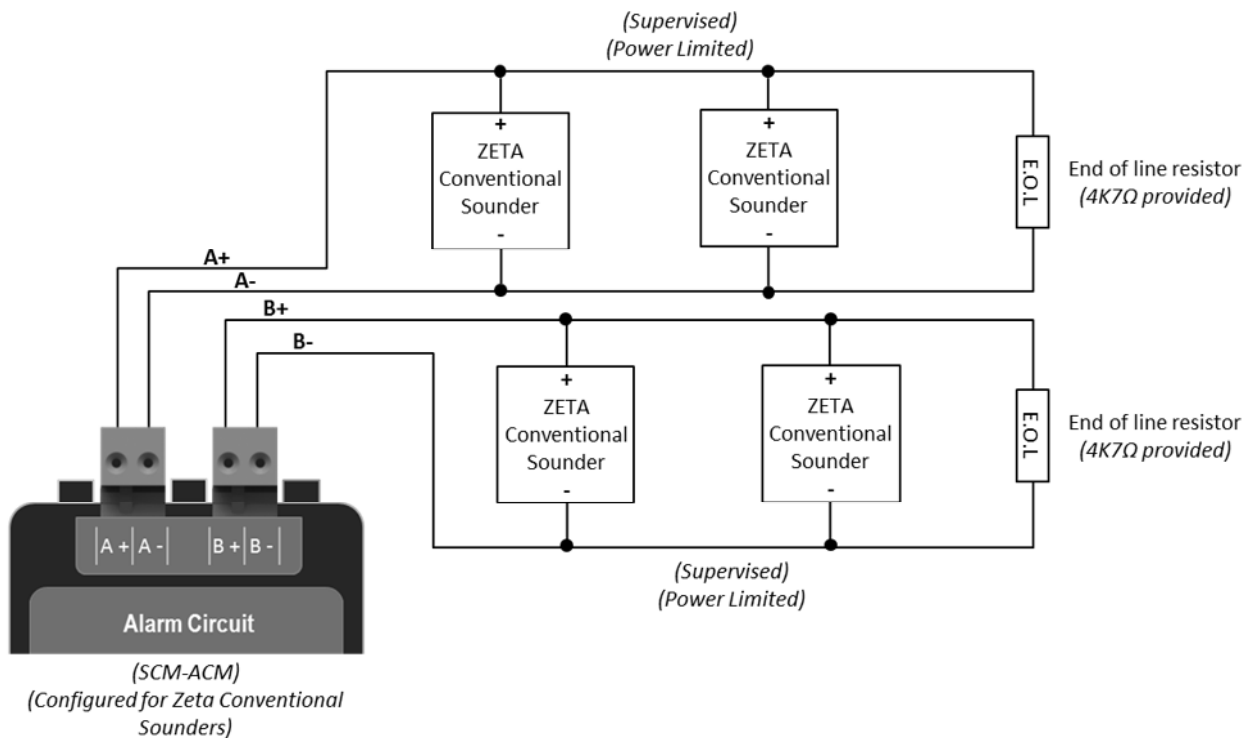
(Supervised)
(Power Limited)

+
ZETA
Conventional
Sounder
-

+
ZETA
Conventional
Sounder
-

E.O.L

End of line resistor
(4K7Ω provided)

A+
A-
B+
B-

+
ZETA
Conventional
Sounder
-

+
ZETA
Conventional
Sounder
-

E.O.L

End of line resistor
(4K7Ω provided)

A + | A - | B + | B -

Alarm Circuit

(Supervised)
(Power Limited)

(SCM-ACM)
(Configured for Zeta Conventional Sounders)